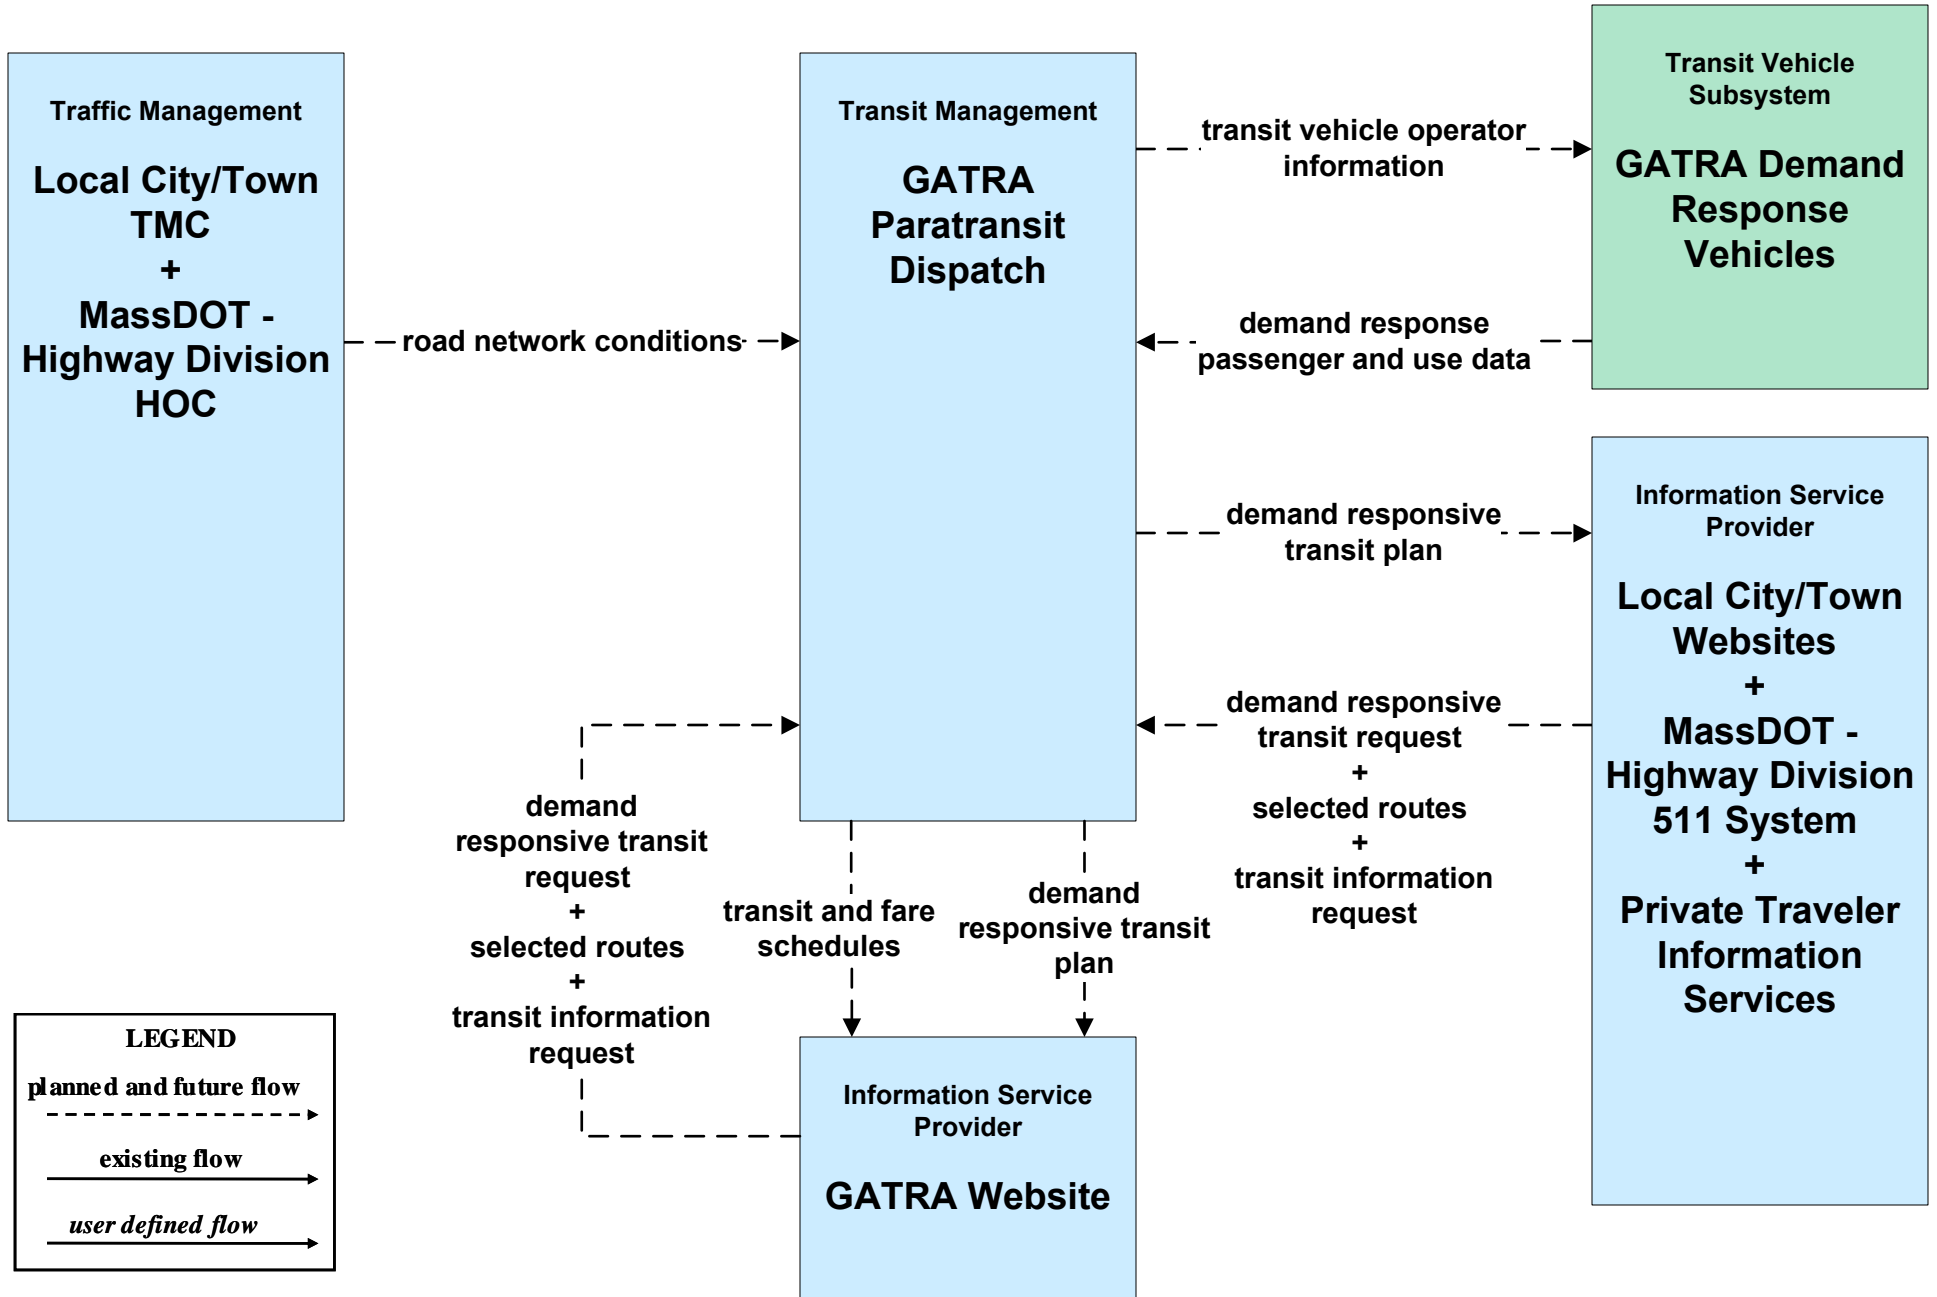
Traffic Management

Local City/Town TMC
+
MassDOT - Highway Division HOC

road network conditions

Transit Management

GATRA Paratransit Dispatch

transit vehicle operator information

Transit Vehicle Subsystem

GATRA Demand Response Vehicles

demand response passenger and use data

demand responsive transit plan

Information Service Provider

Local City/Town Websites
+
MassDOT - Highway Division 511 System
+
Private Traveler Information Services

demand responsive transit request
+
selected routes
+
transit information request

demand responsive transit request
+
selected routes
+
transit information request

transit and fare schedules

demand responsive transit plan

Information Service Provider

GATRA Website

LEGEND
planned and future flow
existing flow
user defined flow